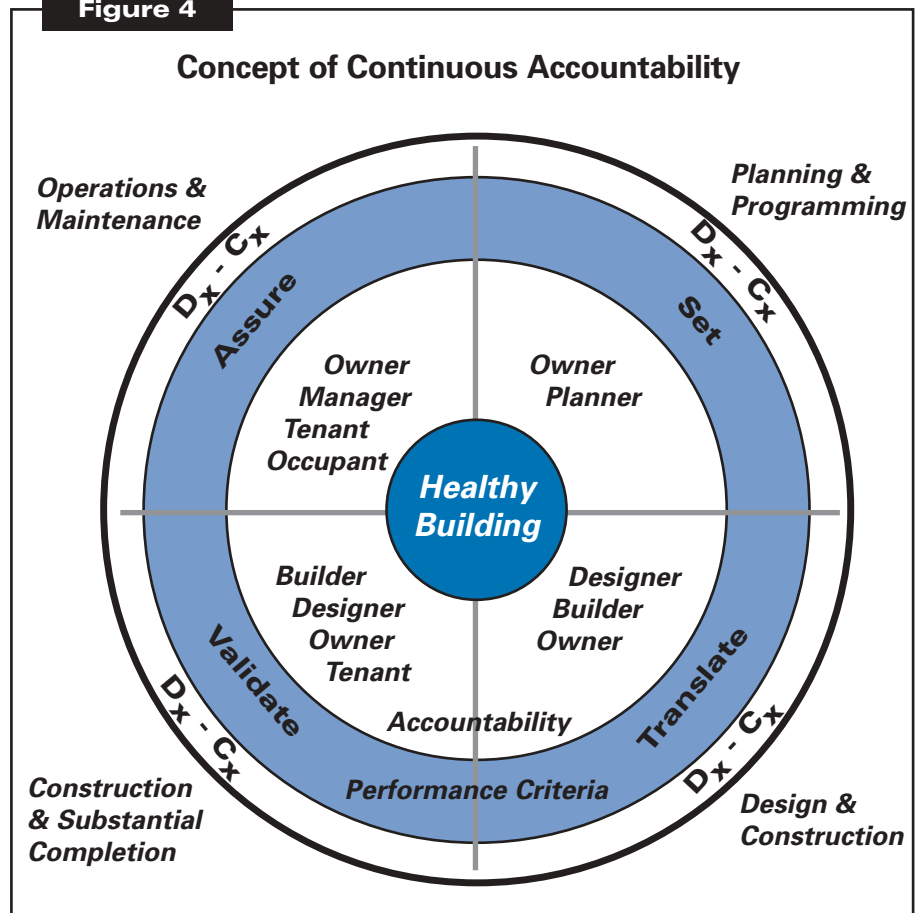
Figure 4

Concept of Continuous Accountability

Operations & Maintenance

Planning & Programming

Dx - Cx

Dx - Cx

Assure

Set

Owner Manager Tenant Occupant

Owner Planner

Healthy Building

Builder Designer Owner Tenant

Designer Builder Owner

Validate

Translate

Accountability

Dx - Cx

Dx - Cx

Performance Criteria

Construction & Substantial Completion

Design & Construction